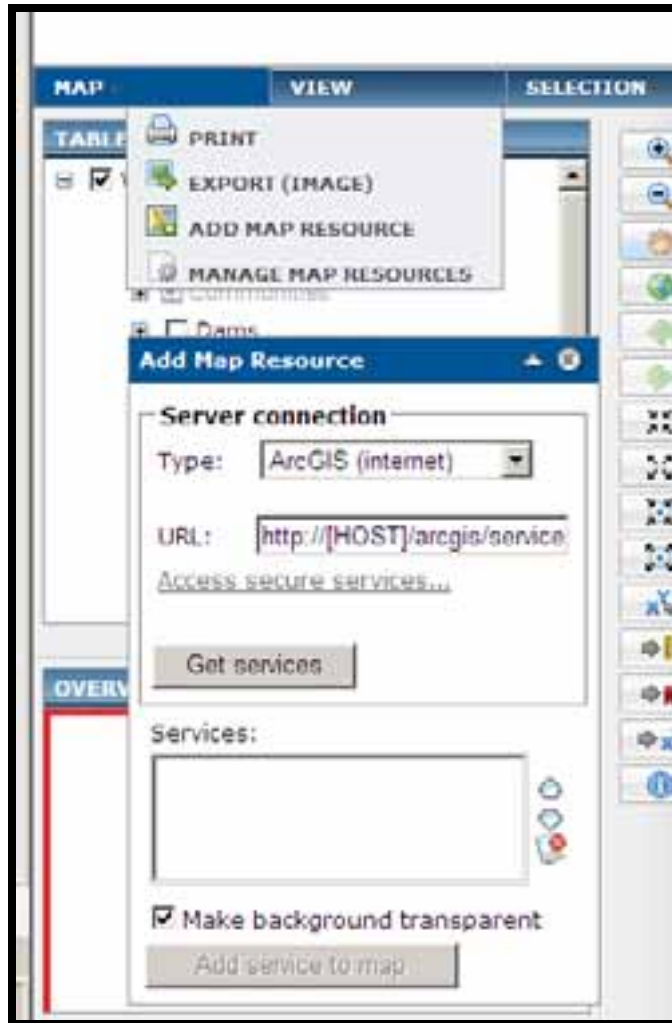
MAP
VIEW
SELECTION
TABL
PRINT
EXPORT (IMAGE)
ADD MAP RESOURCE
MANAGE MAP RESOURCES
Communities
Dams
Add Map Resource
Server connection
Type: ArcGIS (internet)
URL: http://[HOST]/arcgis/service
Access secure services...
Get services
OVERV
Services:
Make background transparent
Add service to map